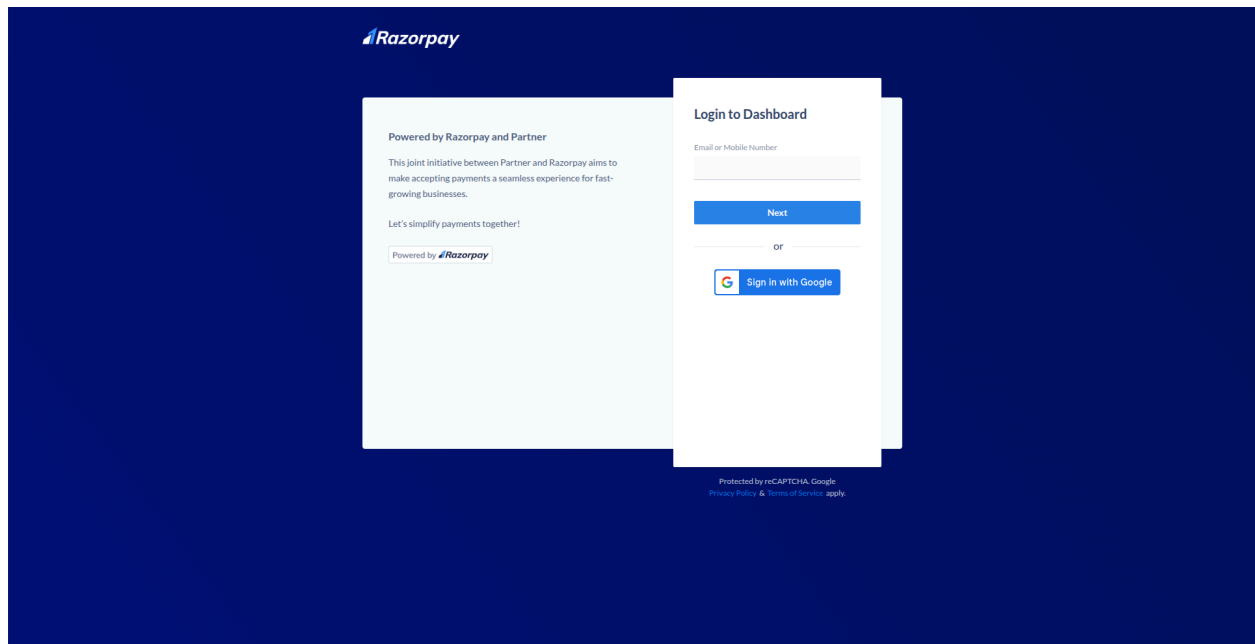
Razorpay

Powered by Razorpay and Partner

This joint initiative between Partner and Razorpay aims to make accepting payments a seamless experience for fast-growing businesses.

Let's simplify payments together!

Powered by Razorpay

Login to Dashboard

Email or Mobile Number

Next

or

Sign in with Google

Protected by reCAPTCHA. Google Privacy Policy & Terms of Service apply.